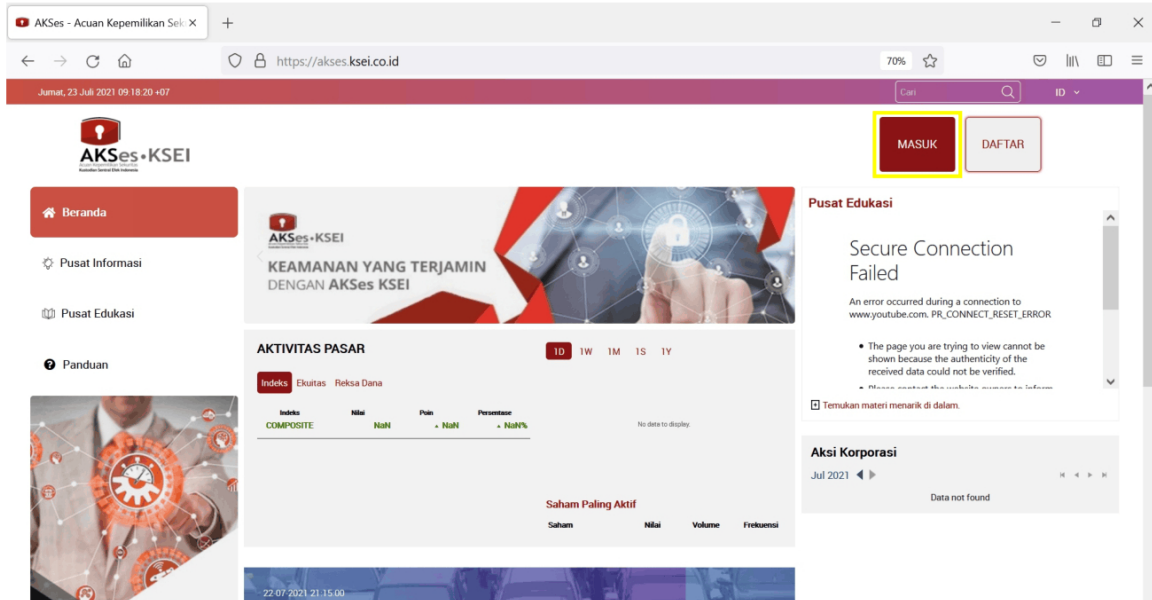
AKSes - Acuan Kepemilikan Sek ×

https://akses.ksei.co.id

70%

Jumat, 23 Juli 2021 09:18:20 +07

Cari

ID

AKSes • KSEI

MASUK

DAFTAR

Beranda

Pusat Informasi

Pusat Edukasi

Panduan

AKSes • KSEI

KEAMANAN YANG TERJAMIN DENGAN AKSes KSEI

AKTIVITAS PASAR

1D 1W 1M 1S 1Y

Indeks Ekuitas Reksa Dana

| Indeks | Nilai | Poin | Persentase |
|---|---|---|---|
| COMPOSITE | NaN | NaN | NaN% |

No data to display.

Saham Paling Aktif

| Saham | Nilai | Volume | Frekuensi |
|---|---|---|---|

Pusat Edukasi

Secure Connection Failed

An error occurred during a connection to www.youtube.com. PR_CONNECT_RESET_ERROR

• The page you are trying to view cannot be shown because the authenticity of the received data could not be verified.

• Please contact the website owners to inform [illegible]

Temukan materi menarik di dalam.

Aksi Korporasi

Jul 2021

Data not found

22-07-2021 21:15:00